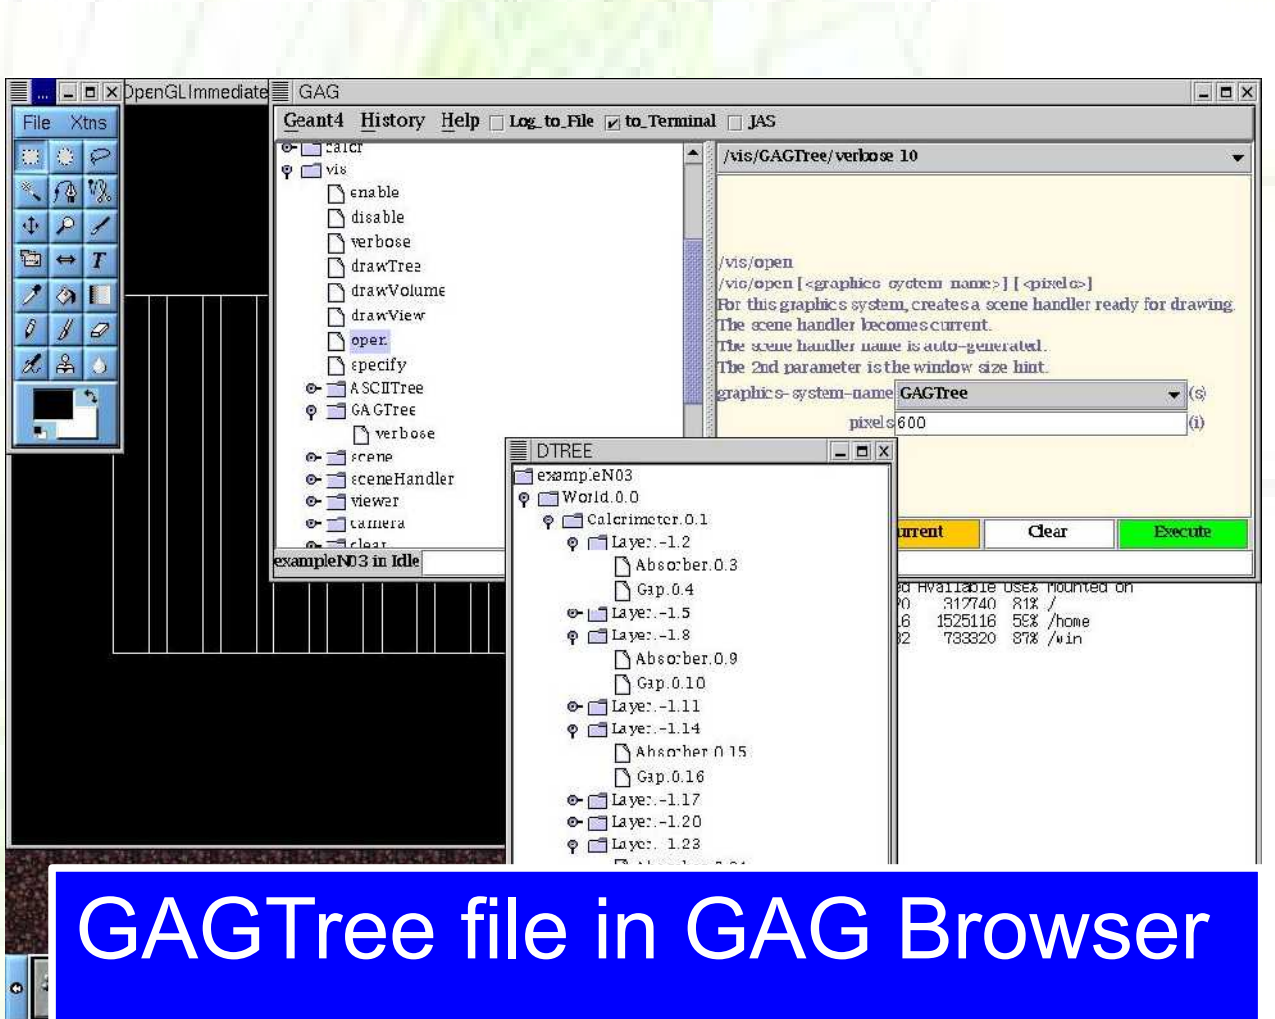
OpenGLImmediate

File Xtns

GAG

Geant4 History Help Log_to_File to_Terminal JAS

calcr
vis
enable
disable
verbose
drawTree
drawVolume
drawView
open
specify
ASCIITree
GAGTree
verbose
scene
sceneHandler
viewer
camera
clear

exampleN03 in Idle

/vis/GAGTree/verbose 10

/vis/open
/vis/open [<graphics system name>] [<pixels>]
For this graphics system, creates a scene handler ready for drawing.
The scene handler becomes current.
The scene handler name is auto-generated.
The 2nd parameter is the window size hint.

graphics-system-name GAGTree (s)
pixels 600 (i)

urrent Clear Execute

DTREE

exampleN03
World.0.0
Calorimeter.0.1
Layer.-1.2
Absorber.0.3
Gap.0.4
Layer.-1.5
Layer.-1.8
Absorber.0.9
Gap.0.10
Layer.-1.11
Layer.-1.14
Absorber.0.15
Gap.0.16
Layer.-1.17
Layer.-1.20
Layer.-1.23

d Available Use% Mounted on
0 317740 81% /
6 1525116 58% /home
2 733320 87% /win

GAGTree file in GAG Browser